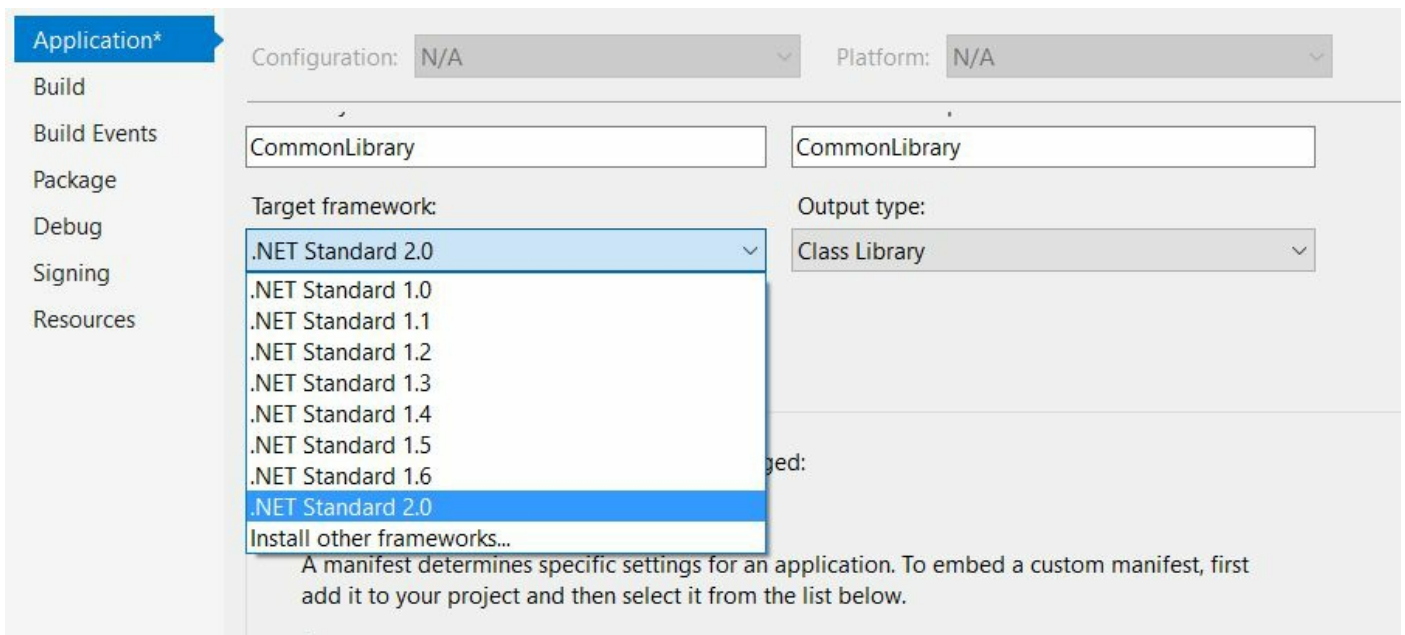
Application*
Build
Build Events
Package
Debug
Signing
Resources

Configuration: N/A

Platform: N/A

CommonLibrary

CommonLibrary

Target framework:

Output type:

.NET Standard 2.0

Class Library

.NET Standard 1.0
.NET Standard 1.1
.NET Standard 1.2
.NET Standard 1.3
.NET Standard 1.4
.NET Standard 1.5
.NET Standard 1.6
.NET Standard 2.0
Install other frameworks...

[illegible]ged:

A manifest determines specific settings for an application. To embed a custom manifest, first add it to your project and then select it from the list below.